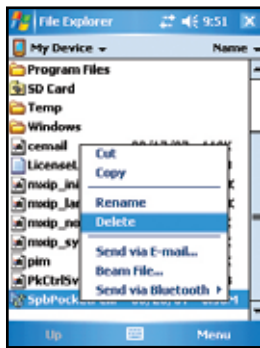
File Explorer 9:51
My Device Name
Program Files
SD Card
Temp
Windows
cemail
LicenseL
mxip_ini
mxip_lar
mxip_no
mxip_sy
pim
PkCtrlSv
SpbPock
Cut
Copy
Rename
Delete
Send via E-mail...
Beam File...
Send via Bluetooth
Up
Menu